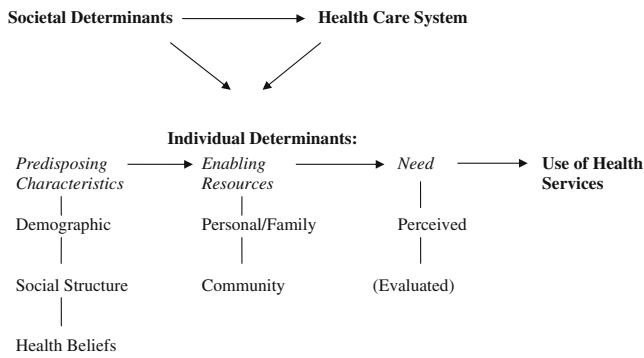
Societal Determinants

Health Care System

Individual Determinants:

Predisposing Characteristics

Demographic

Social Structure

Health Beliefs

Enabling Resources

Personal/Family

Community

Need

Perceived

(Evaluated)

Use of Health Services